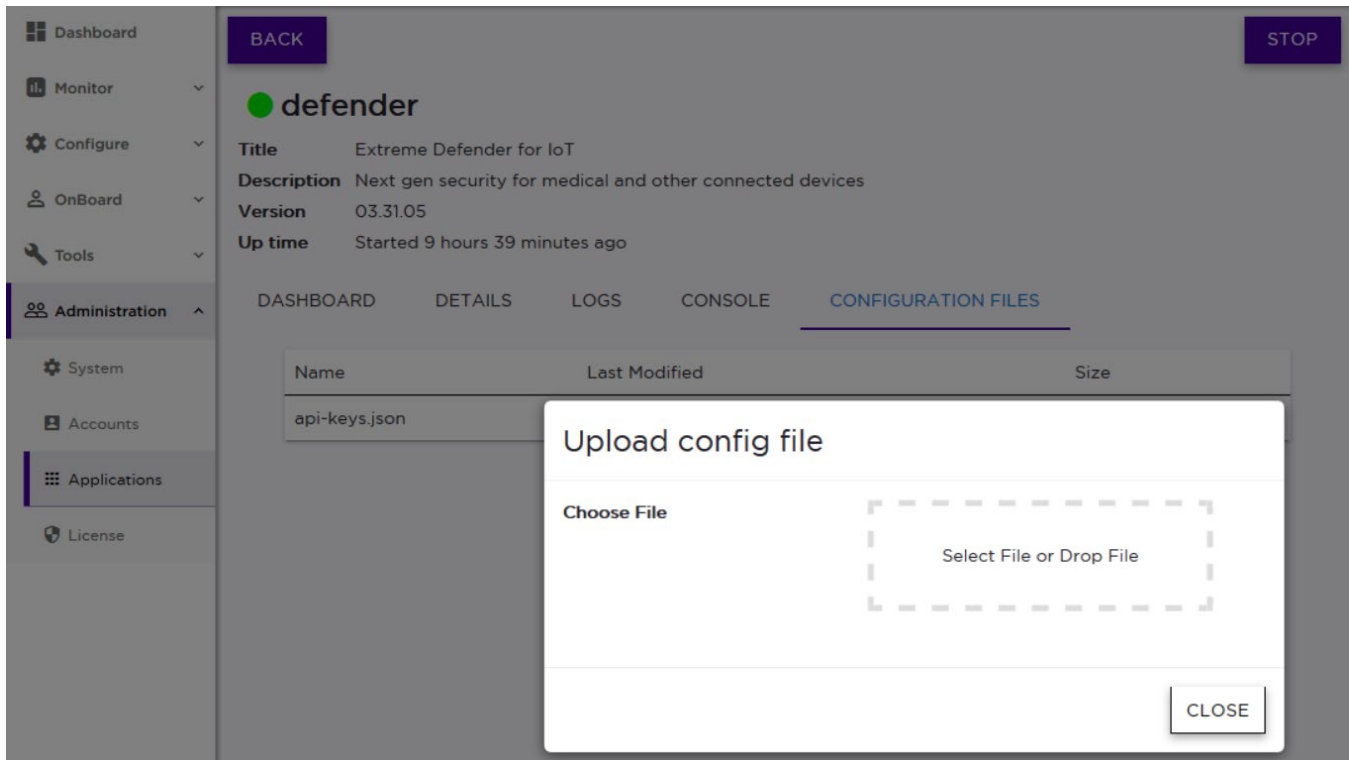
Dashboard
Monitor
Configure
OnBoard
Tools
Administration
System
Accounts
Applications
License

BACK

STOP

defender

Title Extreme Defender for IoT
Description Next gen security for medical and other connected devices
Version 03.31.05
Up time Started 9 hours 39 minutes ago

DASHBOARD DETAILS LOGS CONSOLE CONFIGURATION FILES

| Name | Last Modified | Size |
|---|---|---|
| api-keys.json | | |

Upload config file

Choose File

Select File or Drop File

CLOSE